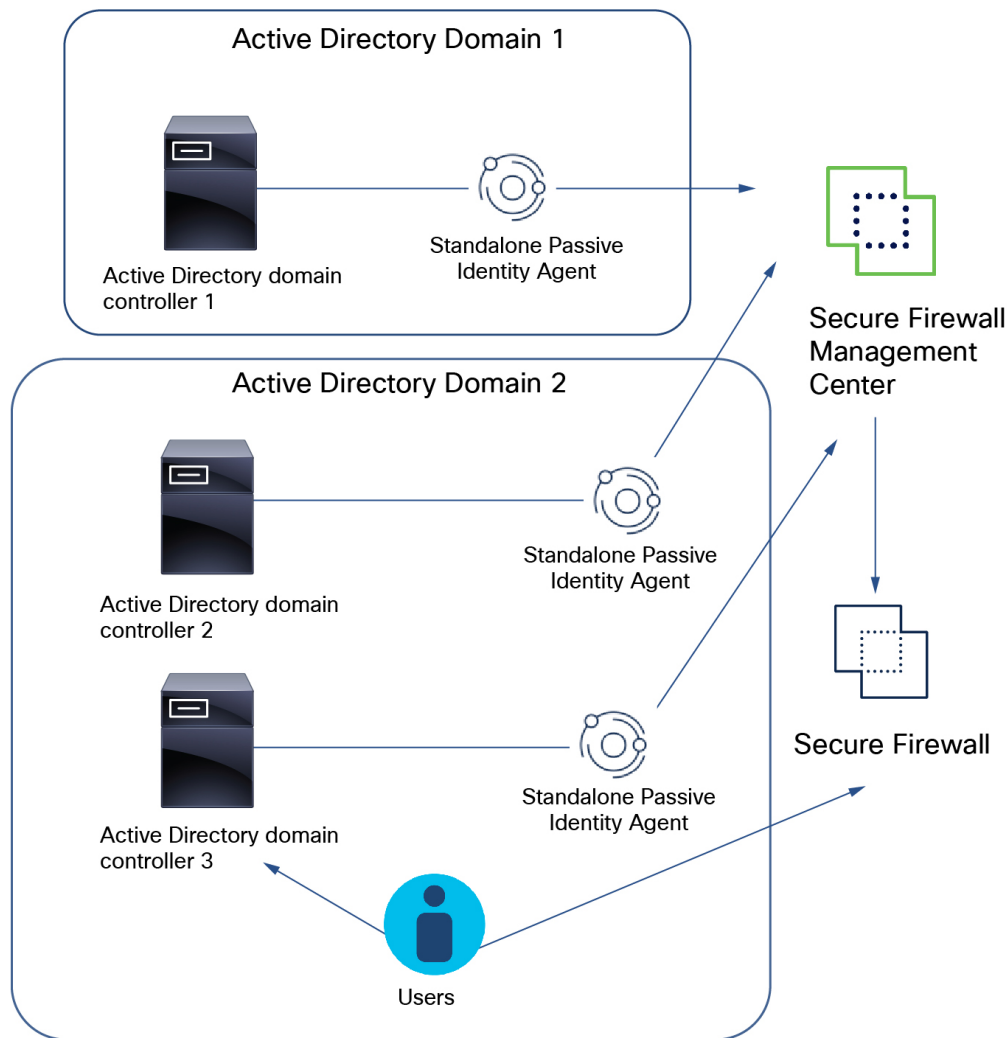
Active Directory Domain 1

Active Directory domain controller 1

Standalone Passive Identity Agent

Secure Firewall Management Center

Active Directory Domain 2

Active Directory domain controller 2

Standalone Passive Identity Agent

Active Directory domain controller 3

Standalone Passive Identity Agent

Secure Firewall

Users